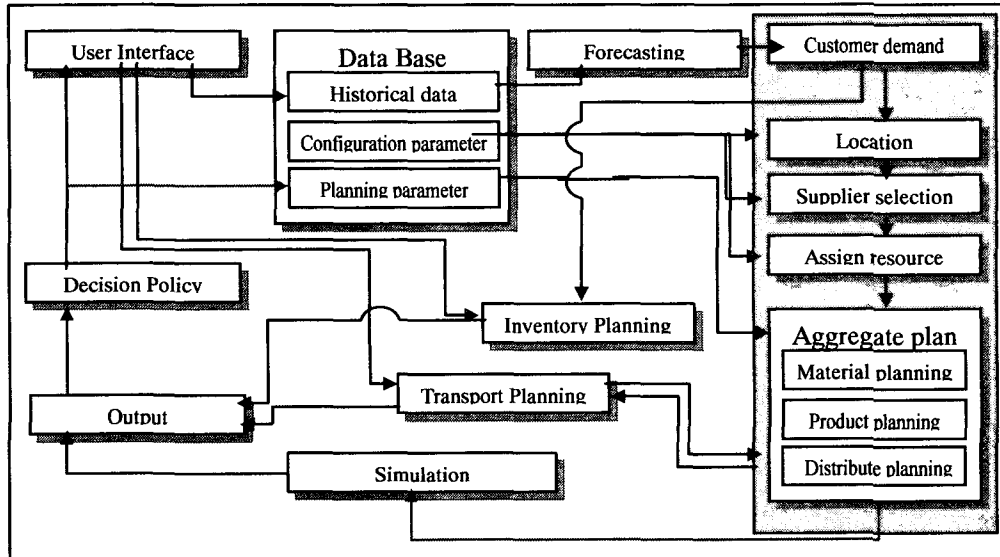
User Interface

Data Base

Historical data

Configuration parameter

Planning parameter

Forecasting

Customer demand

Location

Supplier selection

Assign resource

Decision Policy

Inventory Planning

Aggregate plan

Material planning

Product planning

Distribute planning

Transport Planning

Output

Simulation